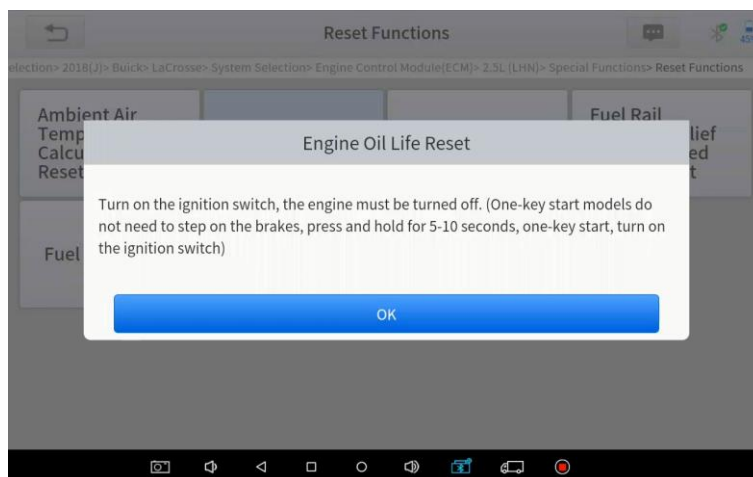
Reset Functions

election> 2018(J)> Buick> LaCrosse> System Selection> Engine Control Module(ECM)> 2.5L (LHN)> Special Functions> Reset Functions

Ambient Air Temp Calcu Reset

Fuel Rail lief ed t

Fuel

Engine Oil Life Reset

Turn on the ignition switch, the engine must be turned off. (One-key start models do not need to step on the brakes, press and hold for 5-10 seconds, one-key start, turn on the ignition switch)

OK